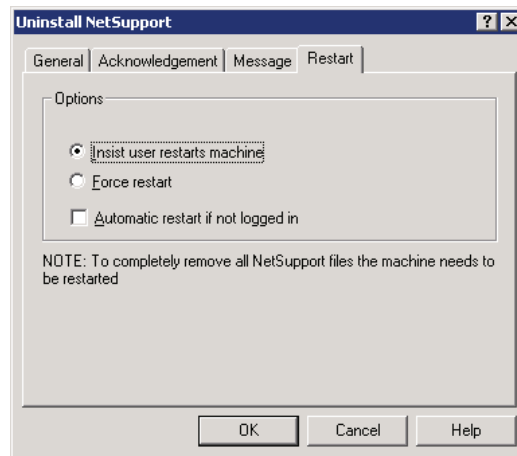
Uninstall NetSupport

?

X

General | Acknowledgement | Message | Restart

Options

Insist user restarts machine

Force restart

Automatic restart if not logged in

NOTE: To completely remove all NetSupport files the machine needs to be restarted

OK

Cancel

Help